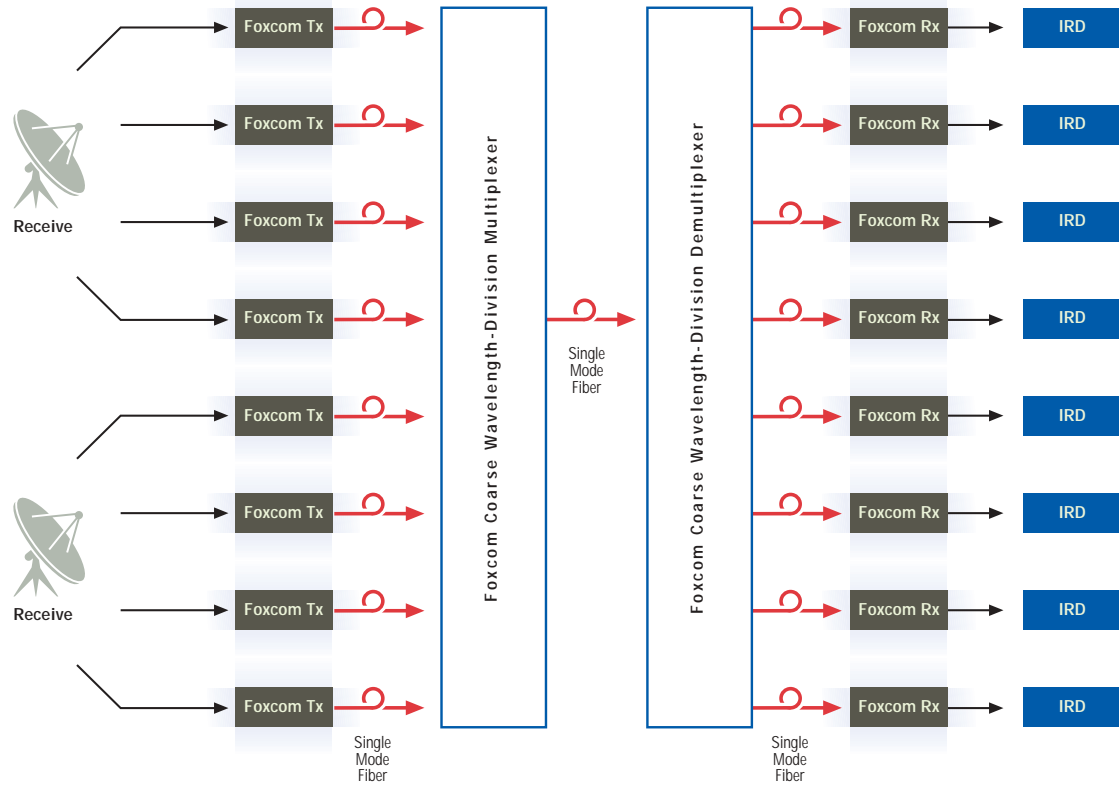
Receive

Receive

Foxcom Tx

Foxcom Tx

Foxcom Tx

Foxcom Tx

Foxcom Tx

Foxcom Tx

Foxcom Tx

Foxcom Tx

Single Mode Fiber

Foxcom Coarse Wavelength-Division Multiplexer

Single Mode Fiber

Foxcom Coarse Wavelength-Division Demultiplexer

Foxcom Rx

Foxcom Rx

Foxcom Rx

Foxcom Rx

Foxcom Rx

Foxcom Rx

Foxcom Rx

Foxcom Rx

Single Mode Fiber

IRD

IRD

IRD

IRD

IRD

IRD

IRD

IRD